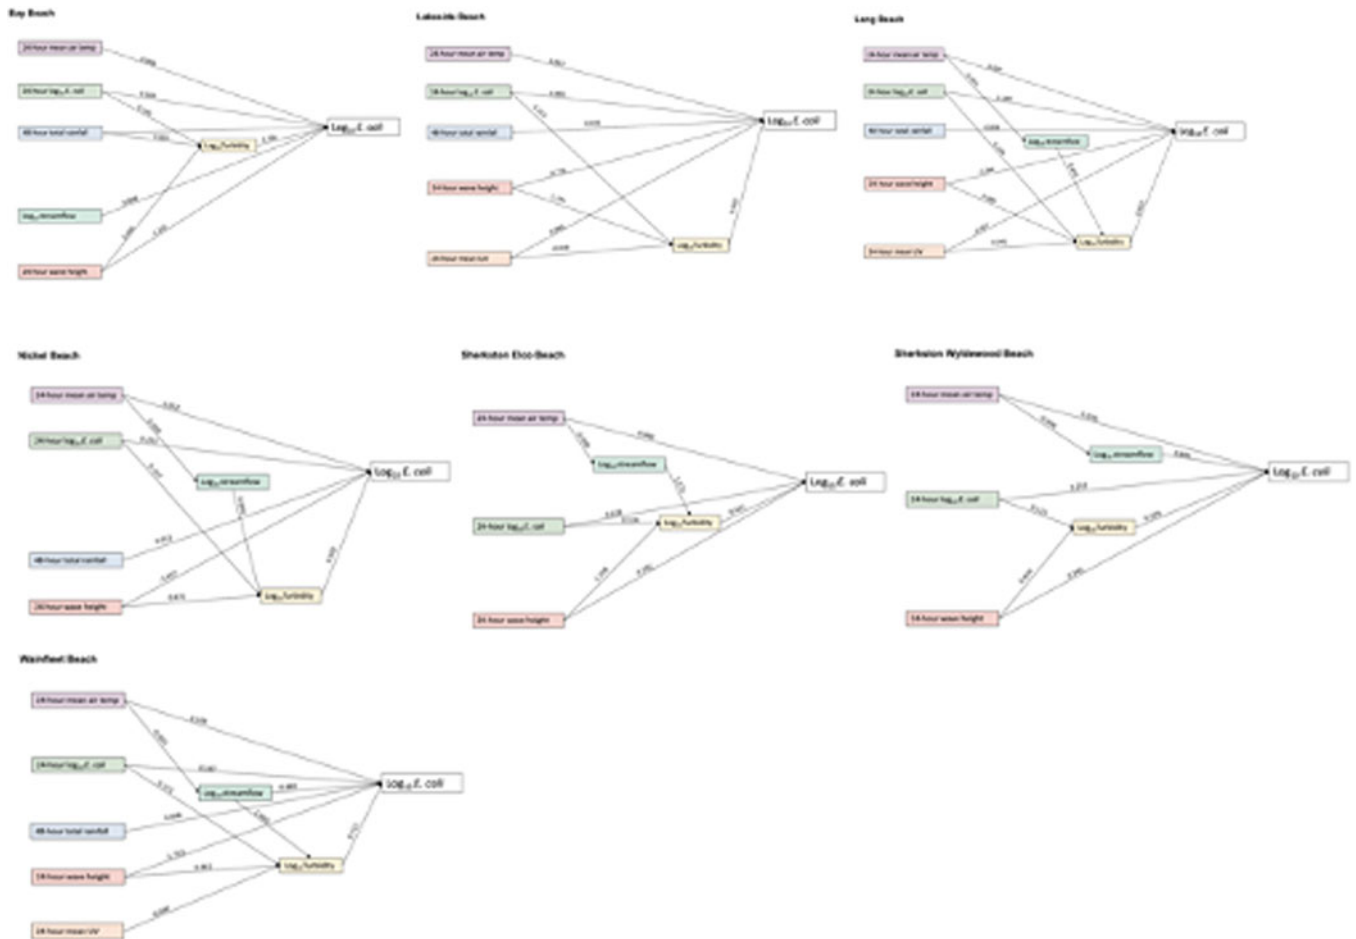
Bay Beach

24 hour mean air temp

24 hour $log_{10}$ E. coli

48 hour total rainfall

$Log_{10}$ turbidity

$Log_{10}$ E. coli

$Log_{10}$ streamflow

24 hour wave height

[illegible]

Lakeside Beach

24 hour mean air temp

24 hour $log_{10}$ E. coli

48 hour total rainfall

24 hour wave height

24 hour mean sun

$Log_{10}$ turbidity

$Log_{10}$ E. coli

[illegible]

Long Beach

24 hour mean air temp

24 hour $log_{10}$ E. coli

48 hour total rainfall

$Log_{10}$ streamflow

24 hour wave height

24 hour mean UV

$Log_{10}$ turbidity

$Log_{10}$ E. coli

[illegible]

Nickel Beach

24 hour mean air temp

24 hour $log_{10}$ E. coli

$Log_{10}$ streamflow

48 hour total rainfall

24 hour wave height

$Log_{10}$ turbidity

$Log_{10}$ E. coli

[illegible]

Sherkston Elco Beach

24 hour mean air temp

$Log_{10}$ streamflow

24 hour $log_{10}$ E. coli

$Log_{10}$ turbidity

24 hour wave height

$Log_{10}$ E. coli

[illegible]

Sherkston Wyldewood Beach

24 hour mean air temp

$Log_{10}$ streamflow

24 hour $log_{10}$ E. coli

$Log_{10}$ turbidity

24 hour wave height

$Log_{10}$ E. coli

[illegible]

Wainfleet Beach

24 hour mean air temp

24 hour $log_{10}$ E. coli

$Log_{10}$ streamflow

48 hour total rainfall

24 hour wave height

$Log_{10}$ turbidity

24 hour mean UV

$Log_{10}$ E. coli

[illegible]